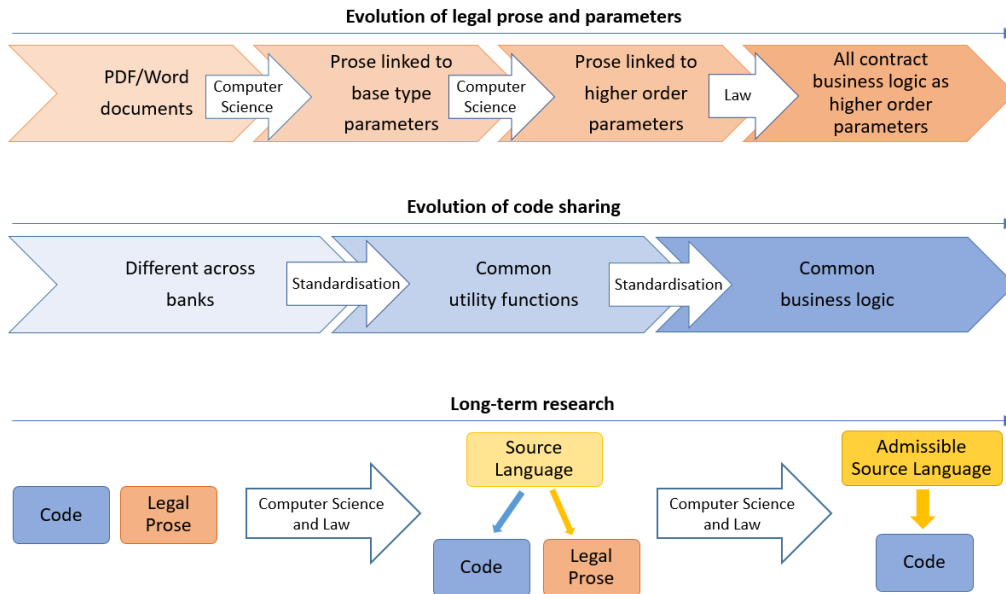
Evolution of legal prose and parameters

PDF/Word documents

Computer Science

Prose linked to base type parameters

Computer Science

Prose linked to higher order parameters

Law

All contract business logic as higher order parameters

Evolution of code sharing

Different across banks

Standardisation

Common utility functions

Standardisation

Common business logic

Long-term research

Code

Legal Prose

Computer Science and Law

Source Language

Code

Legal Prose

Computer Science and Law

Admissible Source Language

Code